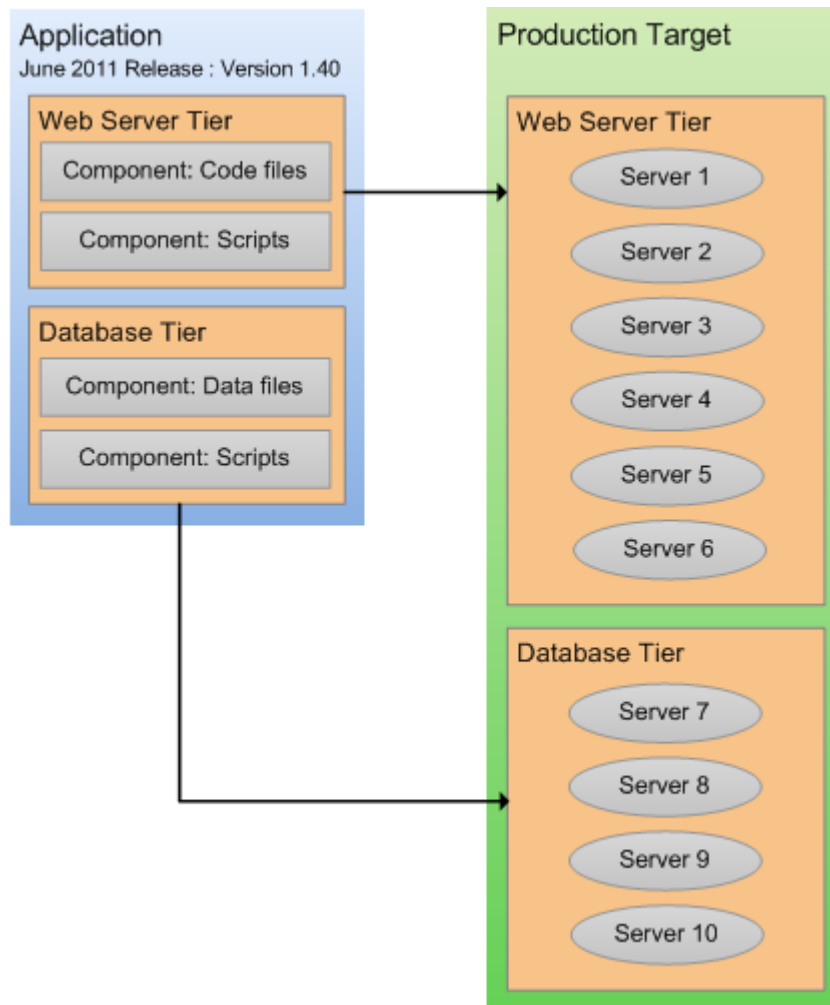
Application
June 2011 Release : Version 1.40

Web Server Tier
Component: Code files
Component: Scripts

Database Tier
Component: Data files
Component: Scripts

Production Target

Web Server Tier
Server 1
Server 2
Server 3
Server 4
Server 5
Server 6

Database Tier
Server 7
Server 8
Server 9
Server 10